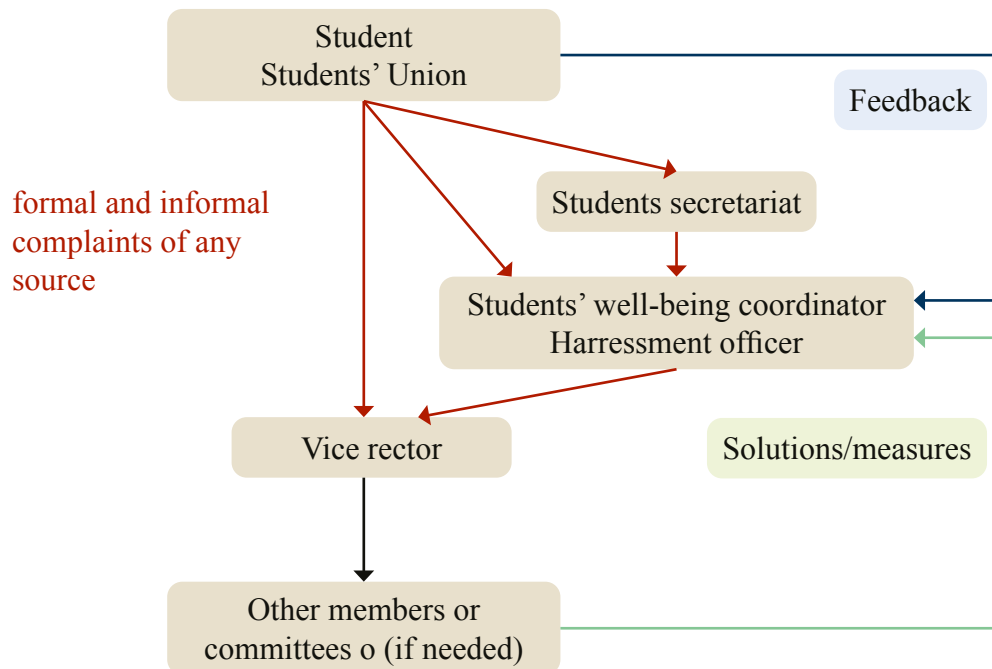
Student
Students' Union

Feedback

formal and informal complaints of any source

Students secretariat

Students' well-being coordinator
Harressment officer

Vice rector

Solutions/measures

Other members or committees o (if needed)